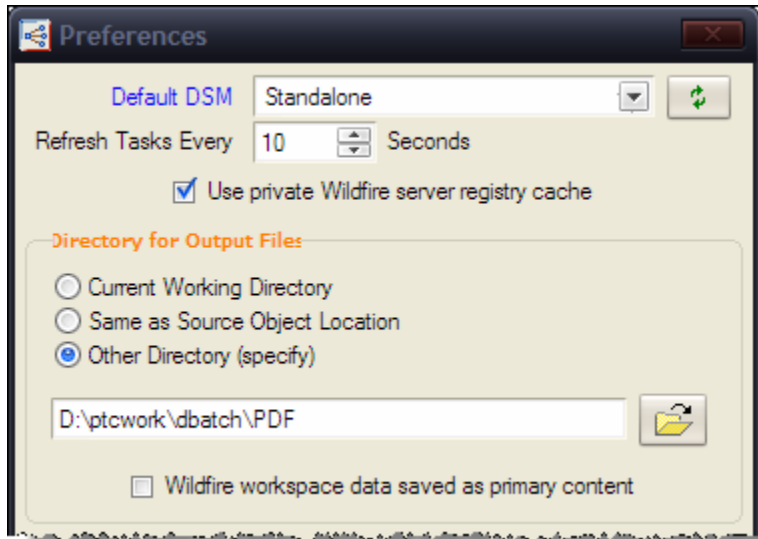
Preferences

Default DSM Standalone

Refresh Tasks Every 10 Seconds

Use private Wildfire server registry cache

Directory for Output Files

Current Working Directory

Same as Source Object Location

Other Directory (specify)

D:\ptcwork\dbatch\PDF

Wildfire workspace data saved as primary content